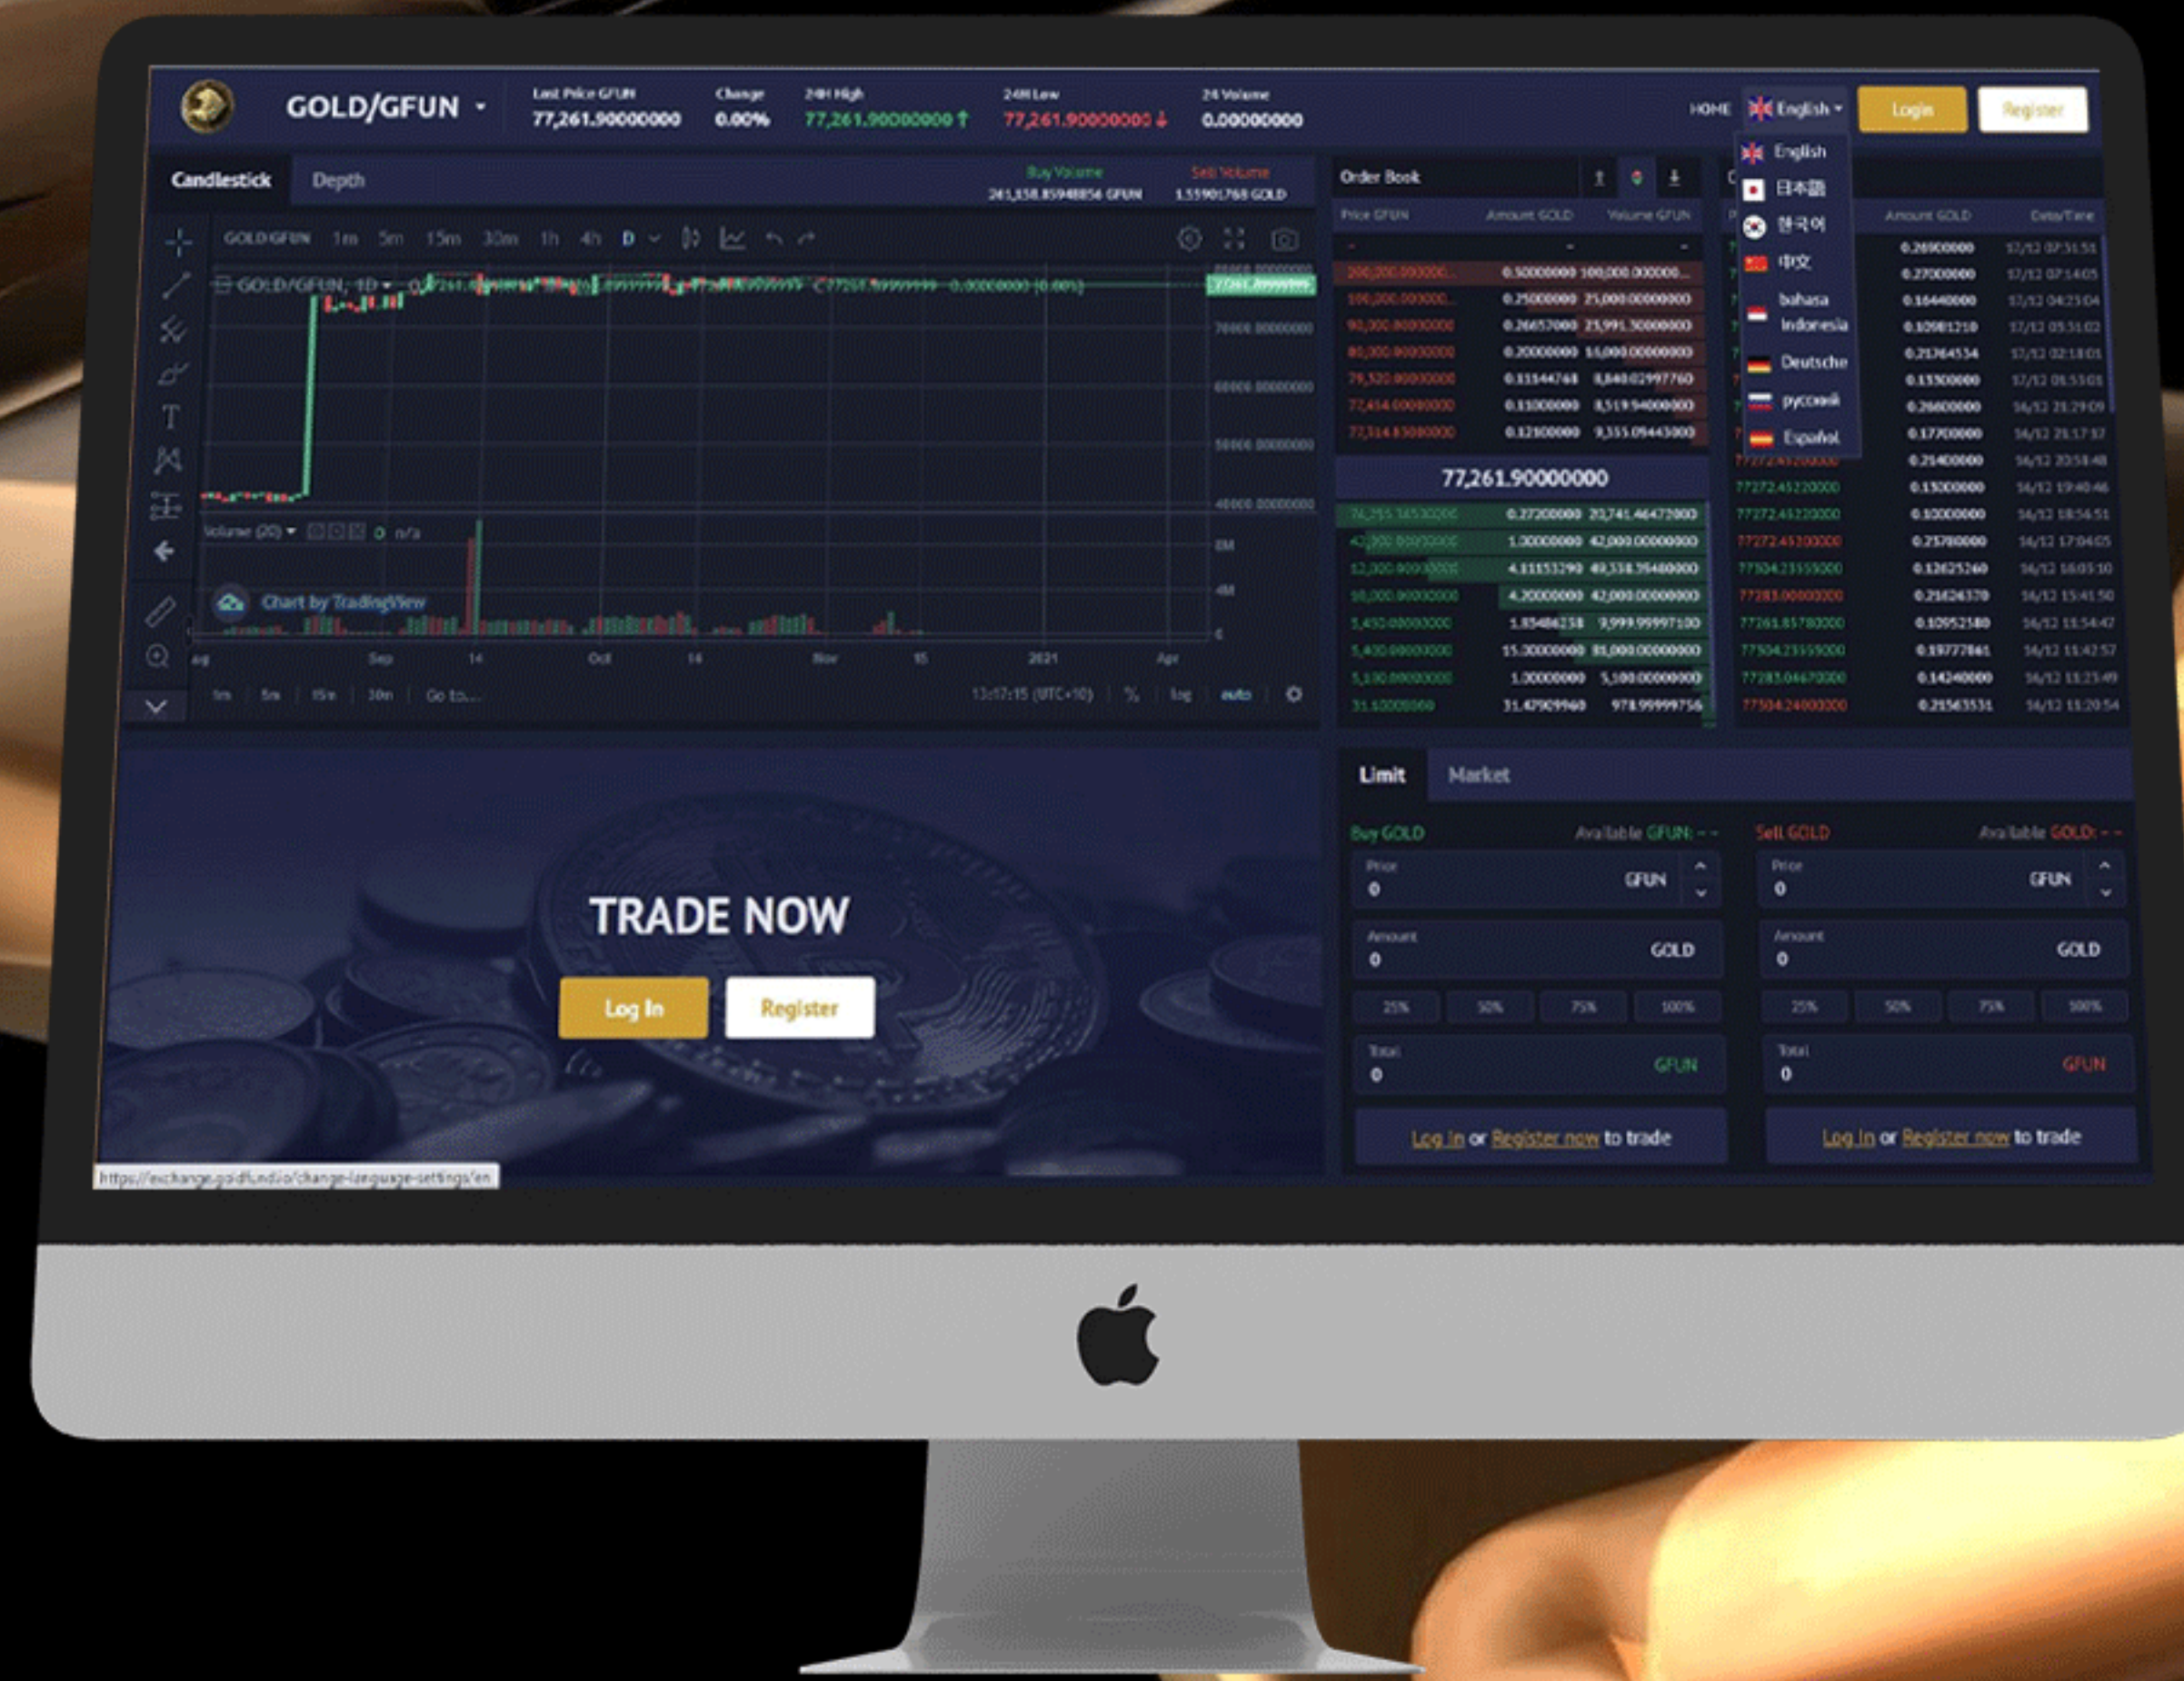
GOLD/GFUN

Last Price GFUN 77,261.90000000
Change 0.00%
24H High 77,261.90000000
24H Low 77,261.90000000
24 Volume 0.00000000

HOME English Login Register

English
日本語
한국어
中文
bahasa Indonesia
Deutsche
русский
Español

Candlestick Depth
Buy Volume 241,158.85948856 GFUN
Sell Volume 1.55901768 GOLD

GOLD/GFUN 1m 5m 15m 30m 1h 4h D

GOLD/GFUN, 1D

Volume (20) 0 n/a

Chart by TradingView

Aug Sep 14 Oct 14 Nov 15 2021 Apr

1m 5m 15m 30m Go to...
13:17:15 (UTC+10) % log auto

Order Book
Price GFUN Amount GOLD Volume GFUN

| Price GFUN | Amount GOLD | Volume GFUN |
|---|---|---|
| 200,000.0000000 | 0.50000000 | 100,000.000000 |
| 100,000.000000 | 0.25000000 | 25,000.00000000 |
| 90,000.00000000 | 0.26657000 | 23,991.30000000 |
| 80,000.00000000 | 0.20000000 | 16,000.00000000 |
| 79,320.00000000 | 0.11144768 | 8,840.02997760 |
| 77,454.00000000 | 0.11000000 | 8,519.94000000 |
| 77,314.85000000 | 0.12100000 | 9,355.09445000 |

77,261.90000000

| Price GFUN | Amount GOLD | Volume GFUN |
|---|---|---|
| 76,255.16530000 | 0.27200000 | 20,741.40472000 |
| 42,000.00000000 | 1.00000000 | 42,000.00000000 |
| 12,000.00000000 | 4.11153290 | 49,338.39480000 |
| 10,000.00000000 | 4.20000000 | 42,000.00000000 |
| 5,450.00000000 | 1.83484238 | 9,999.99997100 |
| 5,400.00000000 | 15.00000000 | 81,000.00000000 |
| 5,100.00000000 | 1.00000000 | 5,100.00000000 |
| 31.10000000 | 31.47909960 | 978.99999756 |

Amount GOLD Date/Time

| Price | Amount GOLD | Date/Time |
|---|---|---|
| | 0.26900000 | 17/12 07:31:51 |
| | 0.27000000 | 17/12 07:14:05 |
| | 0.16440000 | 17/12 04:23:04 |
| | 0.10981210 | 17/12 03:31:02 |
| | 0.21764534 | 17/12 02:18:01 |
| | 0.15300000 | 17/12 01:53:03 |
| | 0.26600000 | 16/12 21:29:09 |
| | 0.17700000 | 16/12 21:17:37 |
| 77272.45200000 | 0.21400000 | 16/12 20:58:48 |
| 77272.45220000 | 0.15300000 | 16/12 19:40:46 |
| 77272.45220000 | 0.10000000 | 16/12 18:54:51 |
| 77272.45200000 | 0.25700000 | 16/12 17:04:05 |
| 77504.23559000 | 0.12625260 | 16/12 16:05:10 |
| 77283.00000000 | 0.21626370 | 16/12 15:41:50 |
| 77261.85780000 | 0.10952580 | 16/12 13:54:47 |
| 77504.23559000 | 0.19777861 | 16/12 11:42:57 |
| 77283.04670000 | 0.14240000 | 16/12 11:23:49 |
| 77504.24000000 | 0.21563531 | 16/12 11:20:54 |

TRADE NOW
Log In Register

Limit Market

Buy GOLD Available GFUN: - -
Price 0 GFUN
Amount 0 GOLD
25% 50% 75% 100%
Total 0 GFUN
Log In or Register now to trade

Sell GOLD Available GOLD: - -
Price 0 GFUN
Amount 0 GOLD
25% 50% 75% 100%
Total 0 GFUN
Log In or Register now to trade

https://exchange.goldfund.io/change-language-settings/en